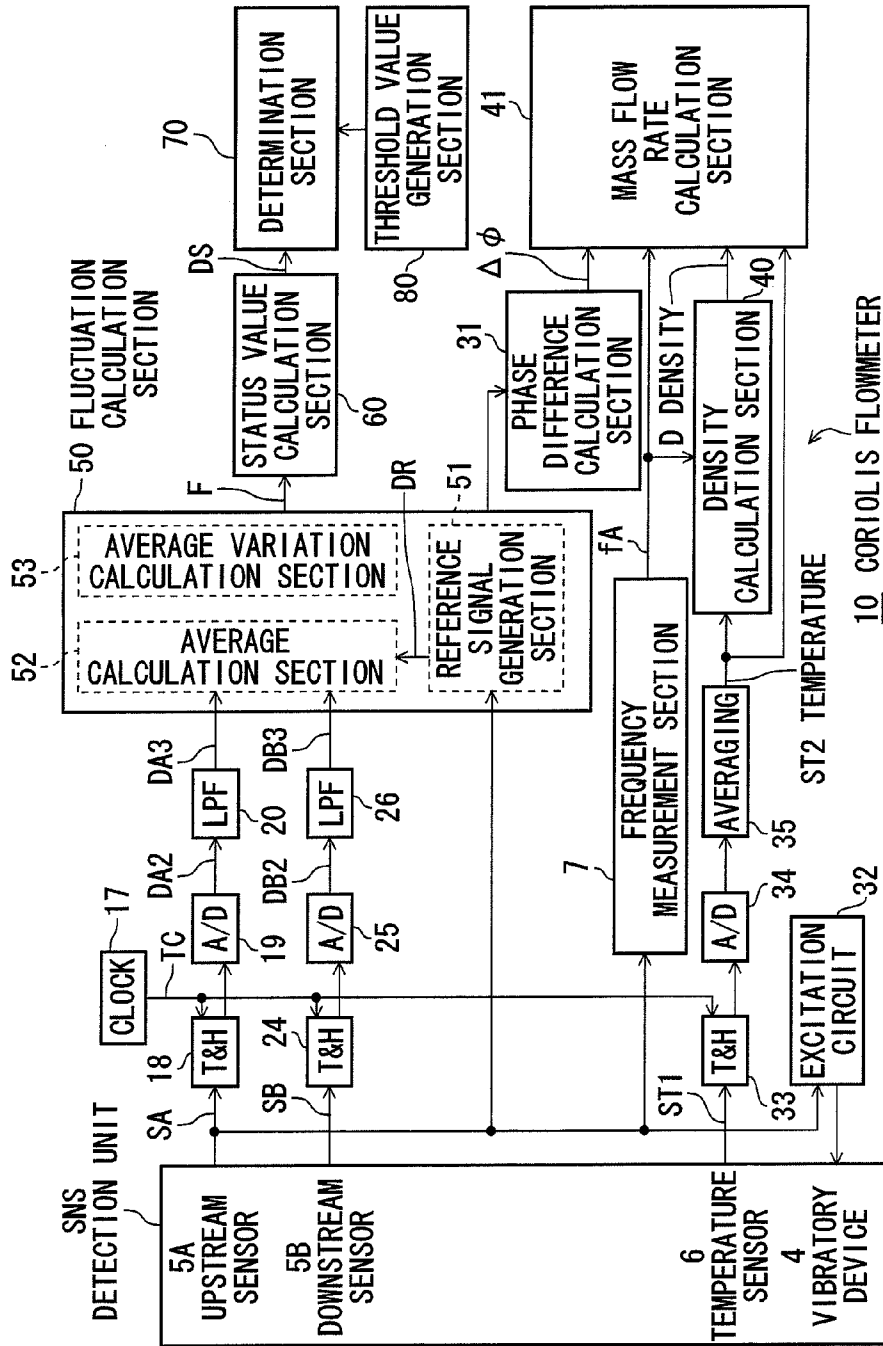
SNS DETECTION UNIT
5A UPSTREAM SENSOR
5B DOWNSTREAM SENSOR
6 TEMPERATURE SENSOR
4 VIBRATORY DEVICE
SA
SB
ST1
18
T&H
24
T&H
33
T&H
EXCITATION CIRCUIT
32
CLOCK
17
TC
A/D
19
A/D
25
A/D
34
DA2
DB2
LPF
20
LPF
26
DA3
DB3
AVERAGING
35
7
FREQUENCY MEASUREMENT SECTION
ST2 TEMPERATURE
52
53
AVERAGE CALCULATION SECTION
AVERAGE VARIATION CALCULATION SECTION
REFERENCE SIGNAL GENERATION SECTION
51
DR
50 FLUCTUATION CALCULATION SECTION
F
fA
STATUS VALUE CALCULATION SECTION
60
DS
31
PHASE DIFFERENCE CALCULATION SECTION
D DENSITY
DENSITY CALCULATION SECTION
40
$\Delta\phi$
70
DETERMINATION SECTION
80
THRESHOLD VALUE GENERATION SECTION
41
MASS FLOW RATE CALCULATION SECTION
10 CORIOLIS FLOWMETER